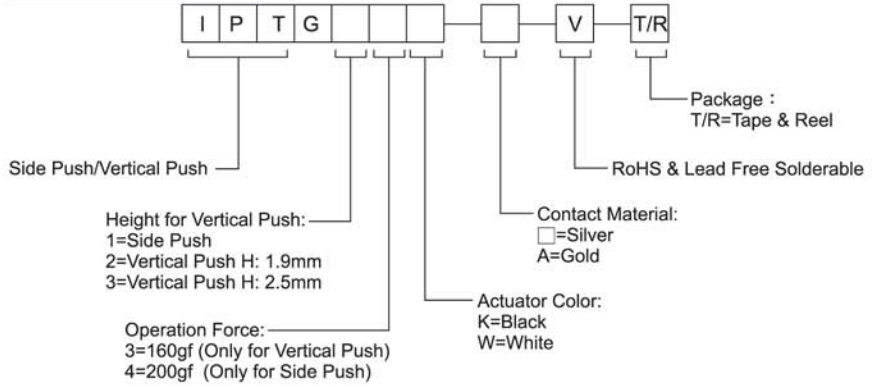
I P T G — — V — T/R

Package：
T/R=Tape & Reel

Side Push/Vertical Push

RoHS & Lead Free Solderable

Height for Vertical Push:
1=Side Push
2=Vertical Push H: 1.9mm
3=Vertical Push H: 2.5mm

Contact Material:
□=Silver
A=Gold

Actuator Color:
K=Black
W=White

Operation Force:
3=160gf (Only for Vertical Push)
4=200gf (Only for Side Push)